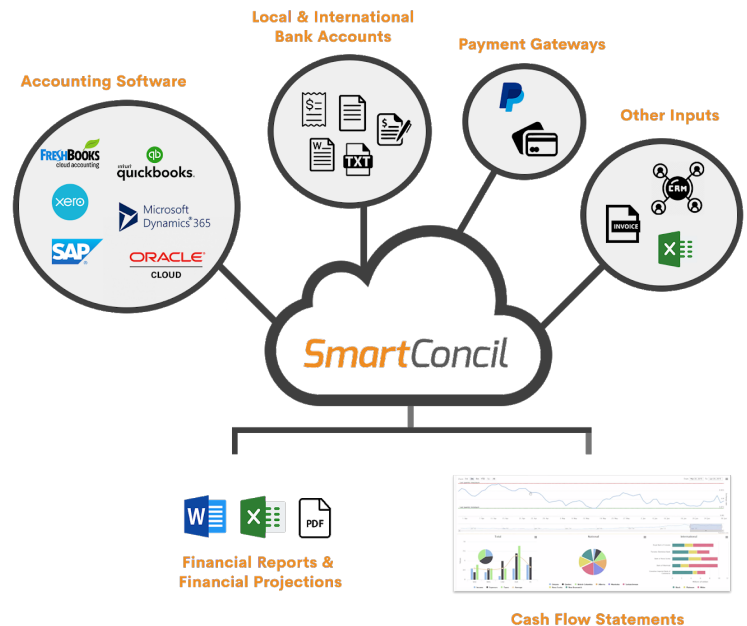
Local & International Bank Accounts

Payment Gateways

Accounting Software

Other Inputs

FRESHBOOKS cloud accounting

intuit quickbooks.

xero

Microsoft Dynamics 365

SAP

ORACLE CLOUD

TXT

INVOICE

CRM

PDF

SmartConcil

Financial Reports & Financial Projections

Cash Flow Statements